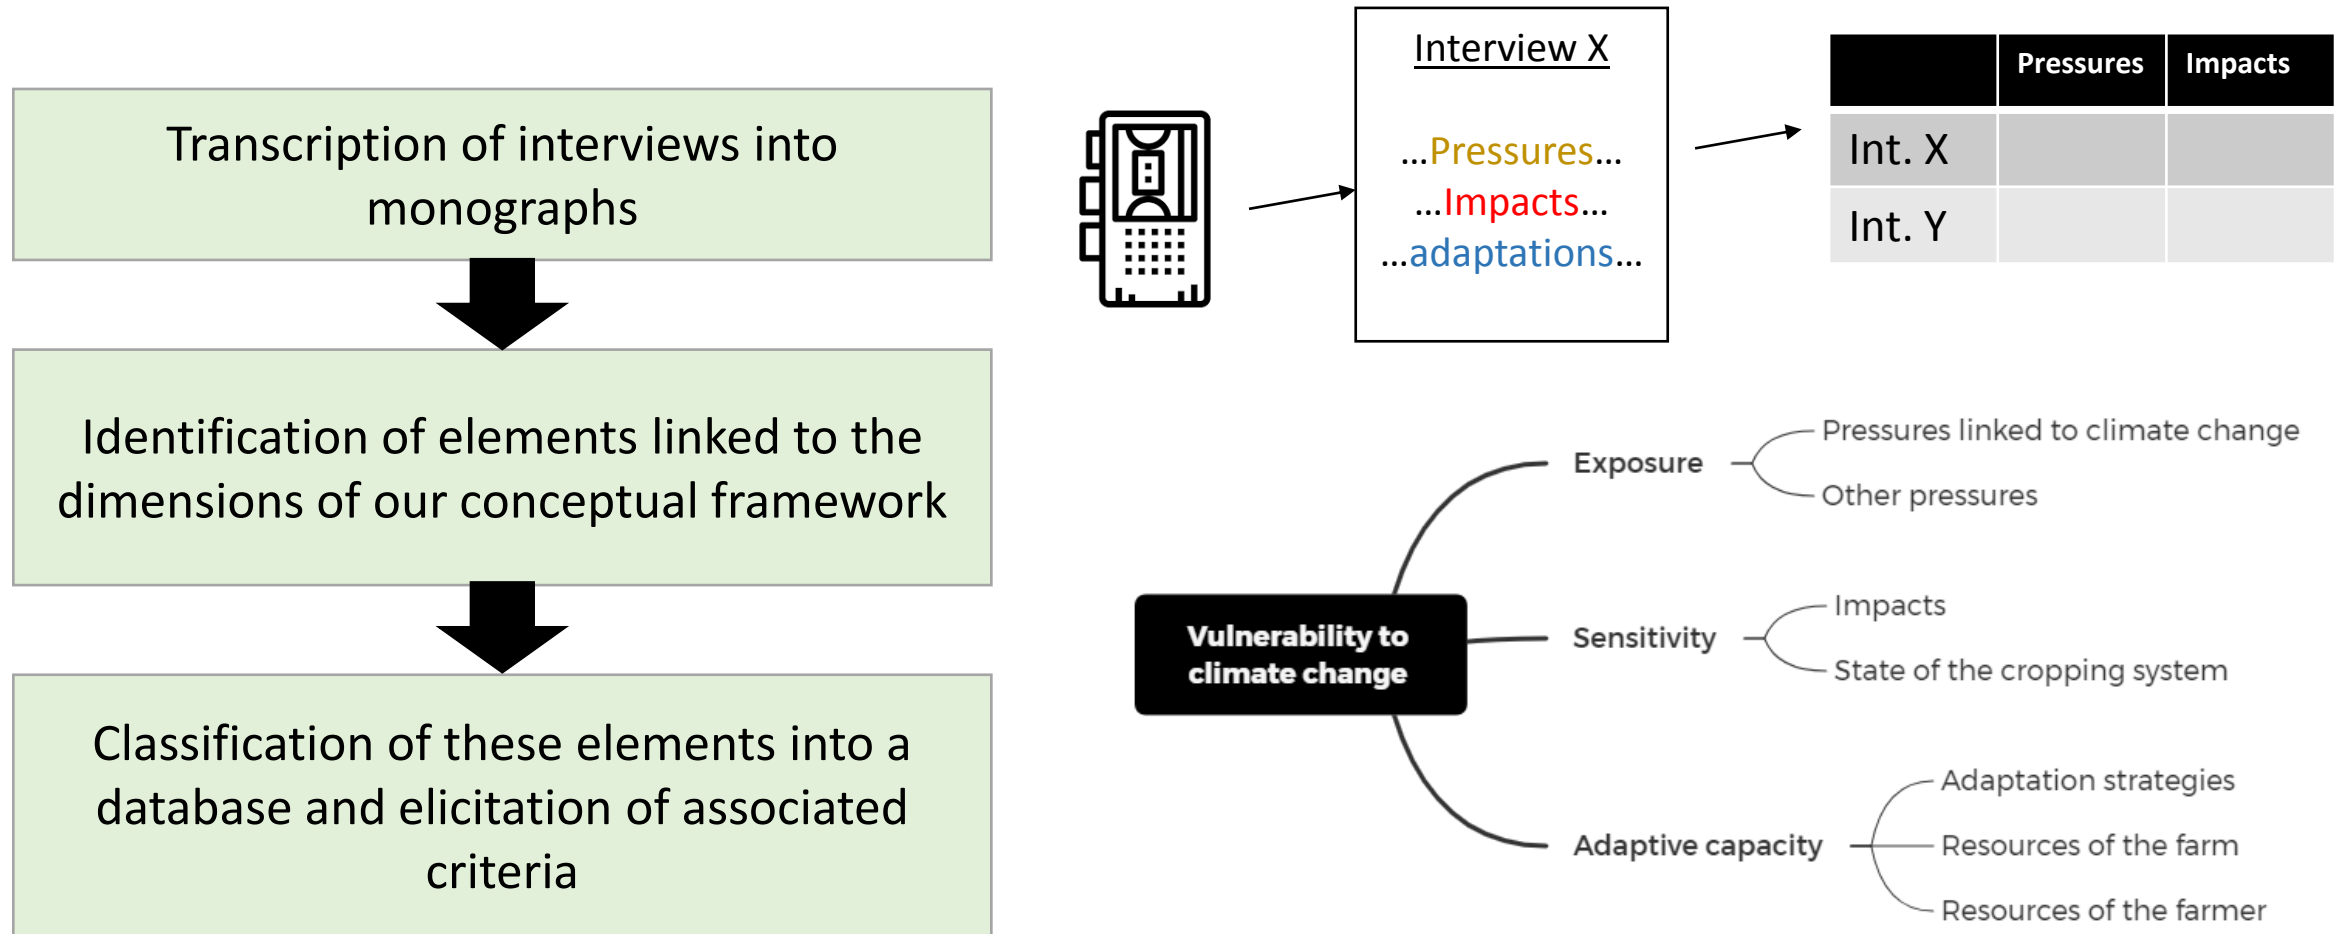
Transcription of interviews into monographs

Identification of elements linked to the dimensions of our conceptual framework

Classification of these elements into a database and elicitation of associated criteria

Interview X

...Pressures...
...Impacts...
...adaptations...

| | Pressures | Impacts |
|---|---|---|
| Int. X | | |
| Int. Y | | |

Vulnerability to climate change

Exposure
Pressures linked to climate change
Other pressures

Sensitivity
Impacts
State of the cropping system

Adaptive capacity
Adaptation strategies
Resources of the farm
Resources of the farmer